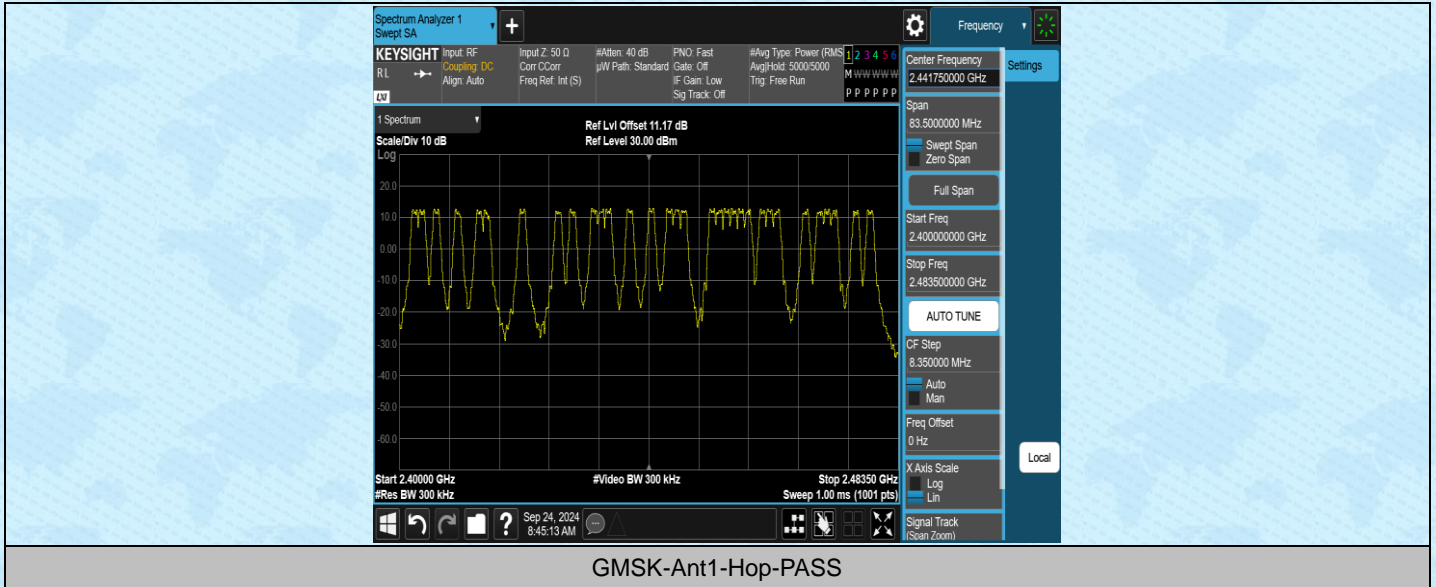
Spectrum Analyzer 1
Swept SA

Frequency

KEYSIGHT Input: RF
Coupling: DC
Align: Auto
RL

Input Z: 50 Ω
Corr CCorr
Freq Ref: Int (S)

#Atten: 40 dB
µW Path: Standard

PNO: Fast
Gate: Off
IF Gain: Low
Sig Track: Off

#Avg Type: Power (RMS)
Avg|Hold: 5000/5000
Trig: Free Run

1 2 3 4 5 6
M W W W W W
P P P P P P

1 Spectrum
Scale/Div 10 dB
Log

Ref Lvl Offset 11.17 dB
Ref Level 30.00 dBm

20.0
10.0
0.00
-10.0
-20.0
-30.0
-40.0
-50.0
-60.0

Start 2.40000 GHz
#Res BW 300 kHz
#Video BW 300 kHz
Stop 2.48350 GHz
Sweep 1.00 ms (1001 pts)

Sep 24, 2024
8:45:13 AM

Center Frequency
2.441750000 GHz
Settings
Span
83.5000000 MHz
Swept Span
Zero Span
Full Span
Start Freq
2.400000000 GHz
Stop Freq
2.483500000 GHz
AUTO TUNE
CF Step
8.350000 MHz
Auto
Man
Freq Offset
0 Hz
Local
X Axis Scale
Log
Lin
Signal Track
(Span Zoom)

GMSK-Ant1-Hop-PASS